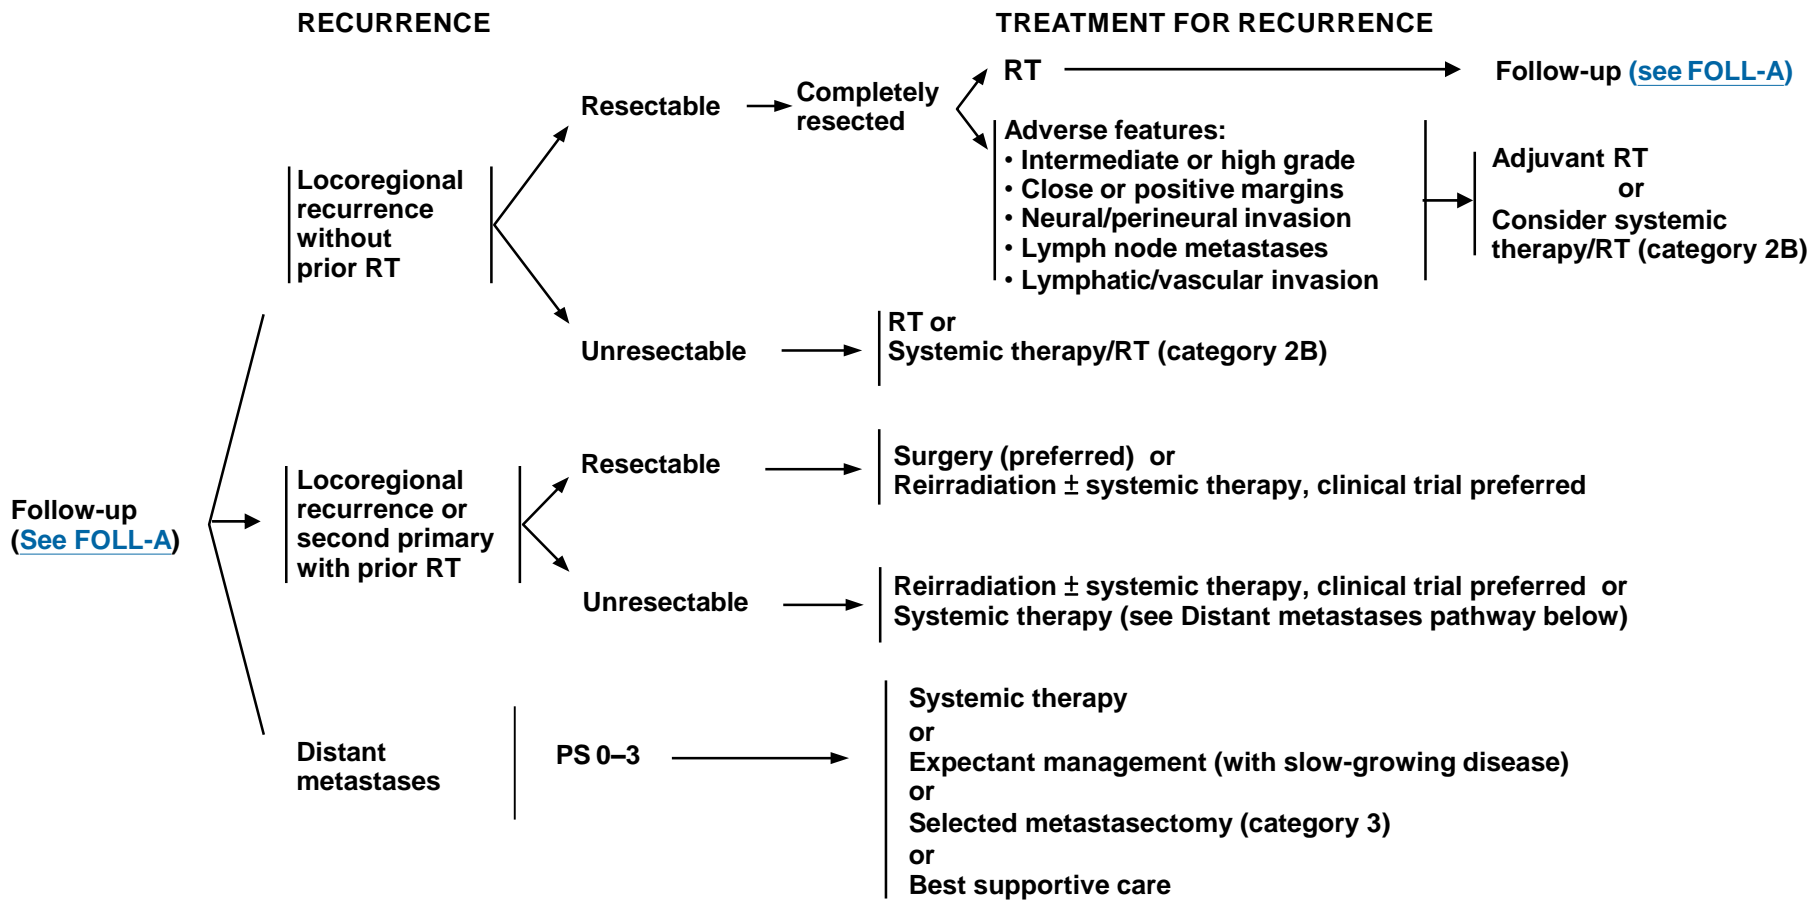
RECURRENCE

TREATMENT FOR RECURRENCE

Follow-up (See FOLL-A)

Locoregional recurrence without prior RT

Resectable

Completely resected

RT

Follow-up (see FOLL-A)

Adverse features:
• Intermediate or high grade
• Close or positive margins
• Neural/perineural invasion
• Lymph node metastases
• Lymphatic/vascular invasion

Adjuvant RT
or
Consider systemic therapy/RT (category 2B)

Unresectable

RT or
Systemic therapy/RT (category 2B)

Locoregional recurrence or second primary with prior RT

Resectable

Surgery (preferred) or
Reirradiation ± systemic therapy, clinical trial preferred

Unresectable

Reirradiation ± systemic therapy, clinical trial preferred or
Systemic therapy (see Distant metastases pathway below)

Distant metastases

PS 0–3

Systemic therapy
or
Expectant management (with slow-growing disease)
or
Selected metastasectomy (category 3)
or
Best supportive care